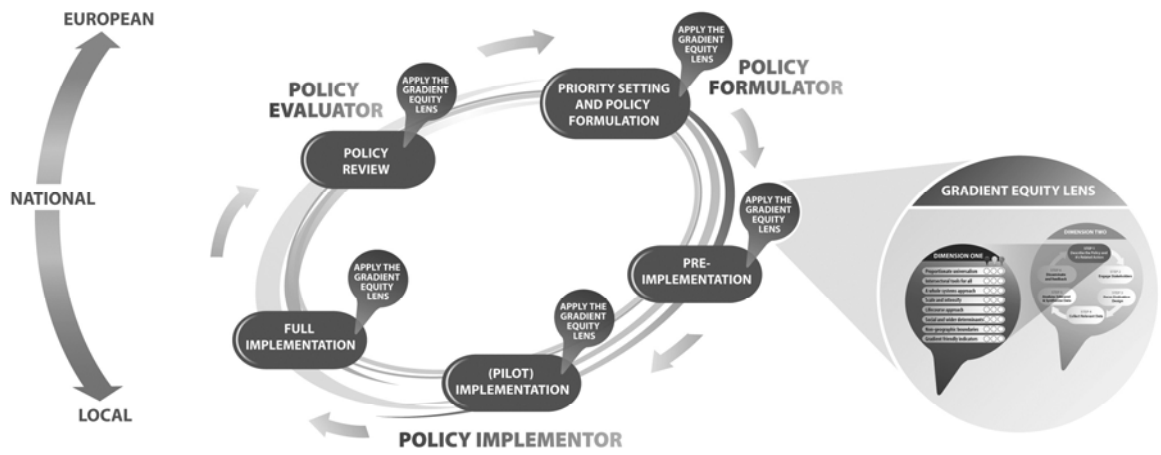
EUROPEAN

NATIONAL

LOCAL

POLICY EVALUATOR

APPLY THE GRADIENT EQUITY LENS

POLICY REVIEW

APPLY THE GRADIENT EQUITY LENS

PRIORITY SETTING AND POLICY FORMULATION

POLICY FORMULATOR

APPLY THE GRADIENT EQUITY LENS

PRE-IMPLEMENTATION

APPLY THE GRADIENT EQUITY LENS

FULL IMPLEMENTATION

APPLY THE GRADIENT EQUITY LENS

(PILOT) IMPLEMENTATION

POLICY IMPLEMENTOR

GRADIENT EQUITY LENS

DIMENSION ONE

Proportionate universalism

Intersectoral tools for all

A whole systems approach

Scale and intensity

Lifecourse approach

Social and wider determinants

Non-geographic boundaries

Gradient friendly indicators

DIMENSION TWO

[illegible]

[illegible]

Engage Stakeholders

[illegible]

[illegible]

Collect Relevant Data